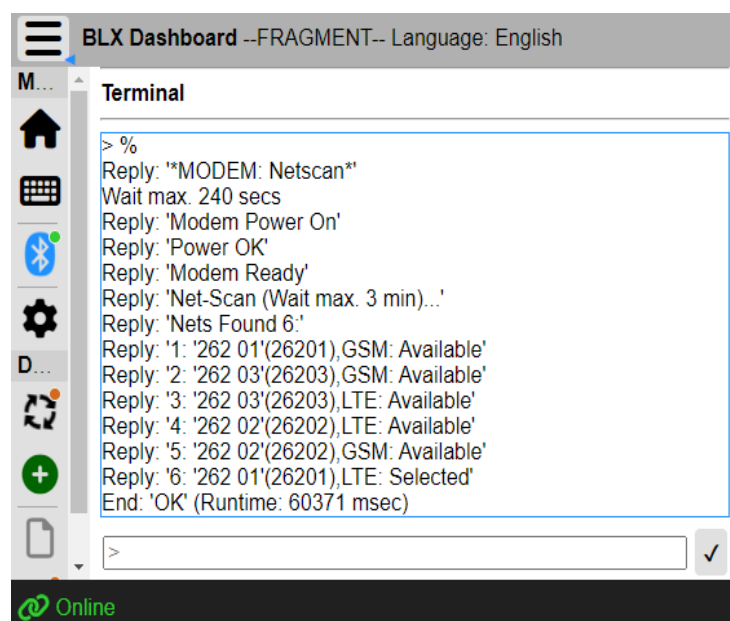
BLX Dashboard --FRAGMENT-- Language: English

M...

D...

Terminal

> %
Reply: '*MODEM: Netscan*'
Wait max. 240 secs
Reply: 'Modem Power On'
Reply: 'Power OK'
Reply: 'Modem Ready'
Reply: 'Net-Scan (Wait max. 3 min)...'
Reply: 'Nets Found 6:'
Reply: '1: '262 01'(26201),GSM: Available'
Reply: '2: '262 03'(26203),GSM: Available'
Reply: '3: '262 03'(26203),LTE: Available'
Reply: '4: '262 02'(26202),LTE: Available'
Reply: '5: '262 02'(26202),GSM: Available'
Reply: '6: '262 01'(26201),LTE: Selected'
End: 'OK' (Runtime: 60371 msec)

>

✓

Online